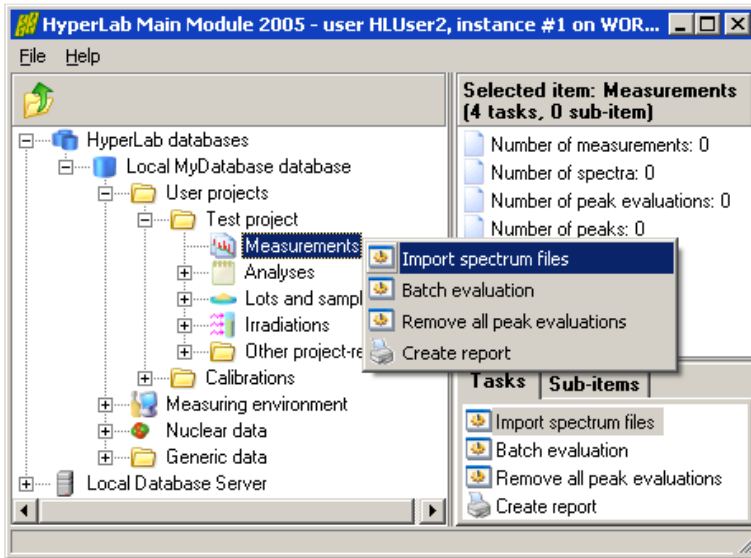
HyperLab Main Module 2005 - user HLUser2, instance #1 on WOR...

File Help

HyperLab databases
Local MyDatabase database
User projects
Test project
Measurements
Analyses
Lots and sampl
Irradiations
Other project-re
Calibrations
Measuring environment
Nuclear data
Generic data
Local Database Server

Import spectrum files
Batch evaluation
Remove all peak evaluations
Create report

Selected item: Measurements (4 tasks, 0 sub-item)

Number of measurements: 0
Number of spectra: 0
Number of peak evaluations: 0
Number of peaks: 0

Tasks Sub-items

Import spectrum files
Batch evaluation
Remove all peak evaluations
Create report